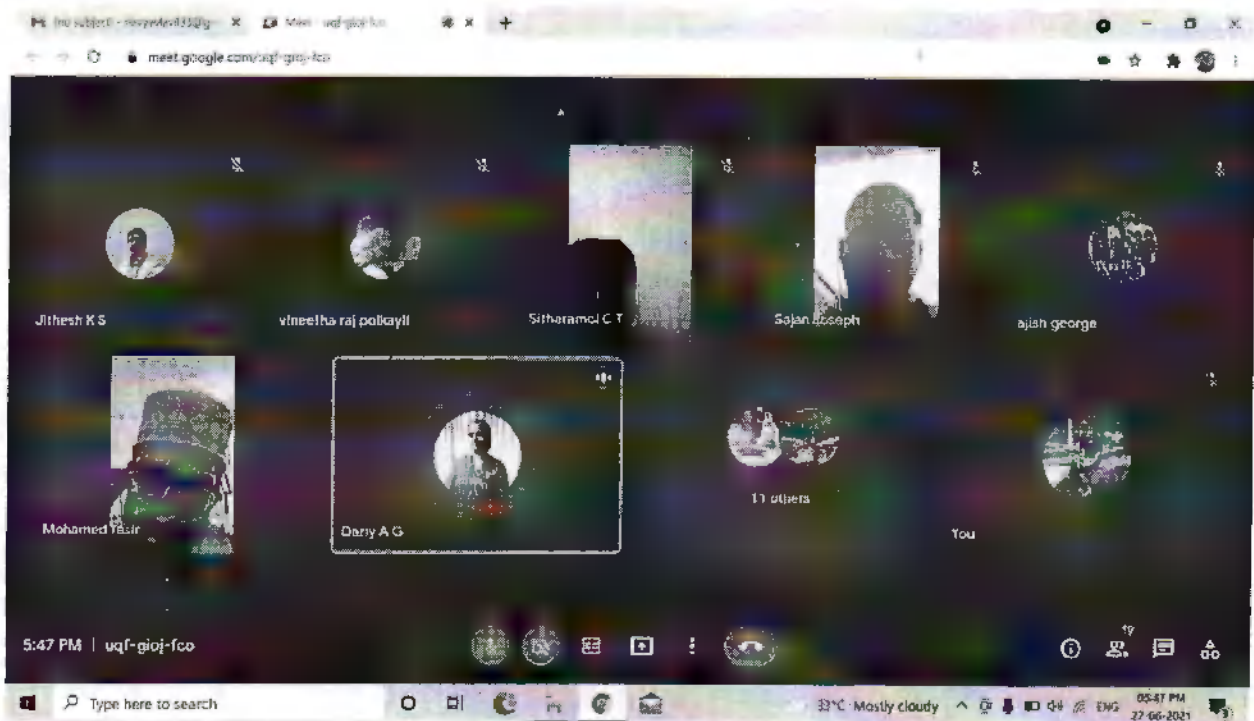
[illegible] × Meet - uqf-gioj-fco × +

meet.google.com/uqf-gioj-fco

Jithesh K S

vineetha raj polkayil

Sitharamol C T

Sajan Joseph

ajish george

Mohamed Yasir

Dany A G

11 others

You

5:47 PM | uqf-gioj-fco

19

Type here to search

33°C Mostly cloudy

ENG

05:47 PM
27-06-2021